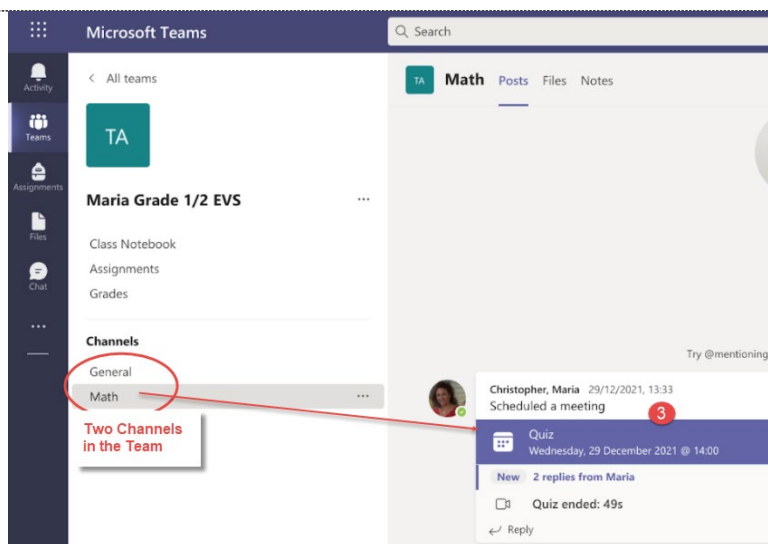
Microsoft Teams

Search

Activity

Teams

Assignments

Files

Chat

...

< All teams

TA

Maria Grade 1/2 EVS

...

Class Notebook

Assignments

Grades

Channels

General

Math

...

Two Channels in the Team

TA Math Posts Files Notes

Try @mentioning

Christopher, Maria 29/12/2021, 13:33

Scheduled a meeting

3

Quiz

Wednesday, 29 December 2021 @ 14:00

New 2 replies from Maria

Quiz ended: 49s

Reply